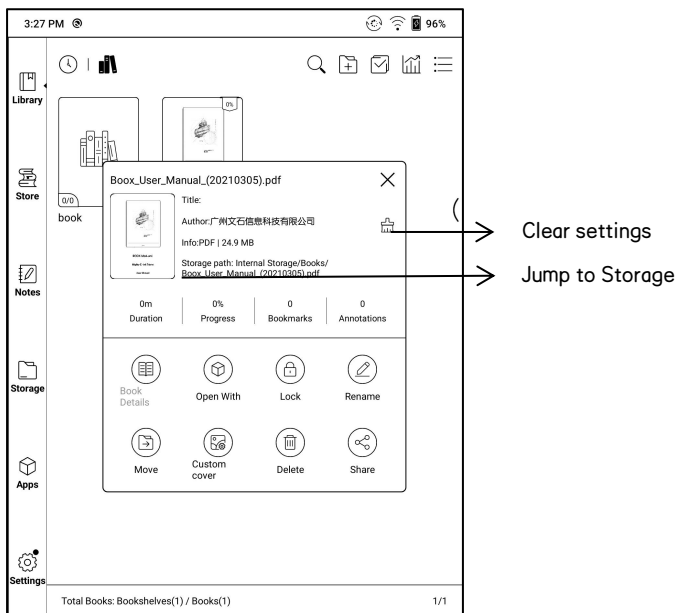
3:27 PM

96%

Library

Store

Notes

Storage

Apps

Settings

0/0

book

0%

Boox_User_Manual_(20210305).pdf

Title:

Author:广州文石信息科技有限公司

Info:PDF | 24.9 MB

Storage path: Internal Storage/Books/Boox_User_Manual_(20210305).pdf

Clear settings

Jump to Storage

| 0m | 0% | 0 | 0 |
|---|---|---|---|
| Duration | Progress | Bookmarks | Annotations |

Book Details

Open With

Lock

Rename

Move

Custom cover

Delete

Share

Total Books: Bookshelves(1) / Books(1)

1/1